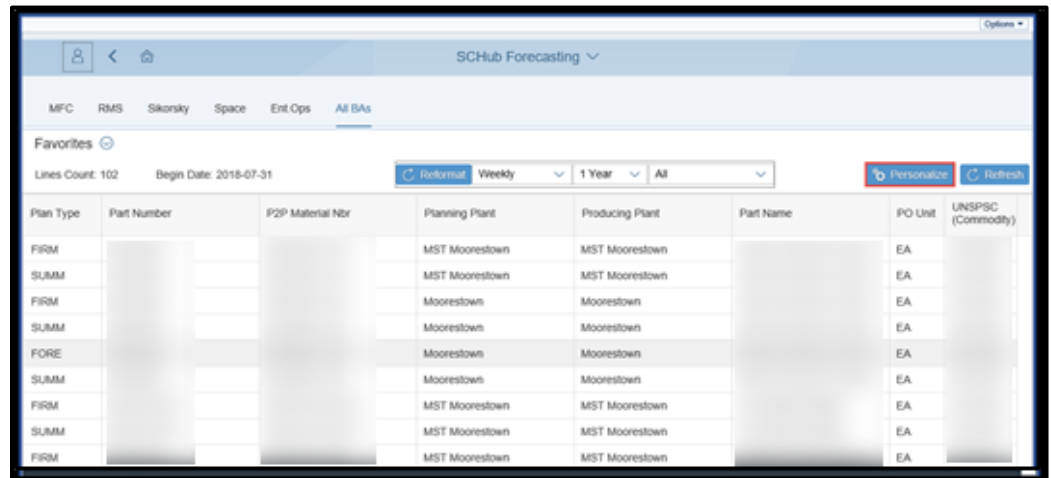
Options ▾

SCHub Forecasting

MFC RMS Sikorsky Space Ent Ops All BAs

Favorites

Lines Count: 102 Begin Date: 2018-07-31

Reformat Weekly 1 Year All

Personalize Refresh

| Plan Type | Part Number | P2P Material Nbr | Planning Plant | Producing Plant | Part Name | PO Unit | UNSPSC (Commodity) |
|---|---|---|---|---|---|---|---|
| FIRM | | | MST Moorestown | MST Moorestown | | EA | |
| SUMM | | | MST Moorestown | MST Moorestown | | EA | |
| FIRM | | | Moorestown | Moorestown | | EA | |
| SUMM | | | Moorestown | Moorestown | | EA | |
| FORE | | | Moorestown | Moorestown | | EA | |
| SUMM | | | Moorestown | Moorestown | | EA | |
| FIRM | | | MST Moorestown | MST Moorestown | | EA | |
| SUMM | | | MST Moorestown | MST Moorestown | | EA | |
| FIRM | | | MST Moorestown | MST Moorestown | | EA | |